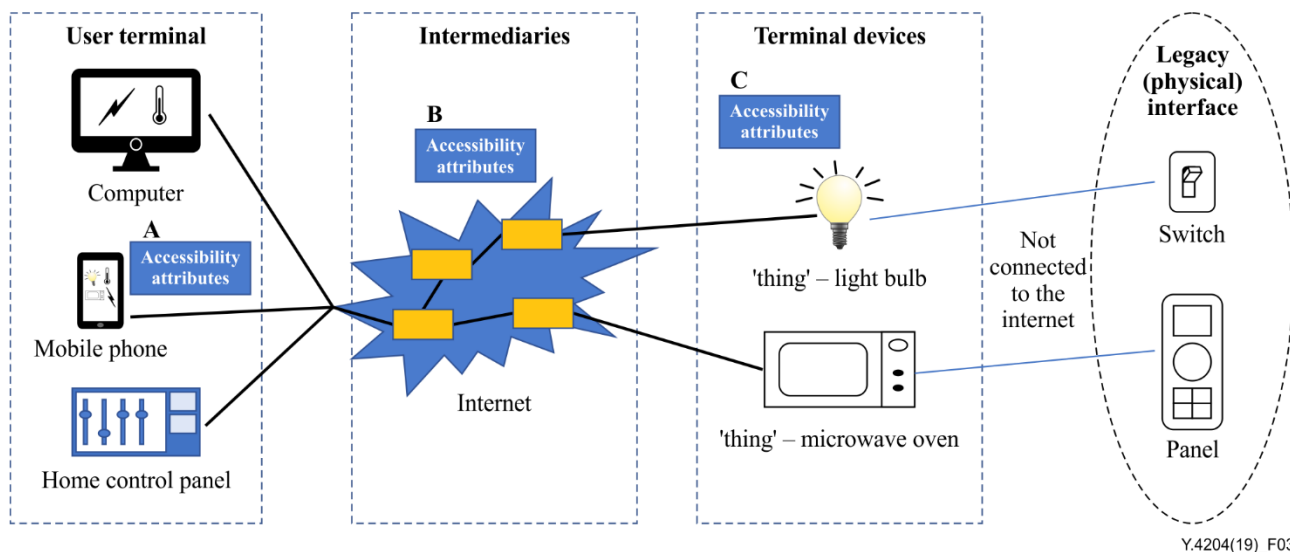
User terminal

Computer

A
Accessibility attributes

Mobile phone

Home control panel

Intermediaries

B
Accessibility attributes

Internet

Terminal devices

C
Accessibility attributes

'thing' – light bulb

'thing' – microwave oven

Not connected to the internet

Legacy (physical) interface

Switch

Panel

Y.4204(19)_F03